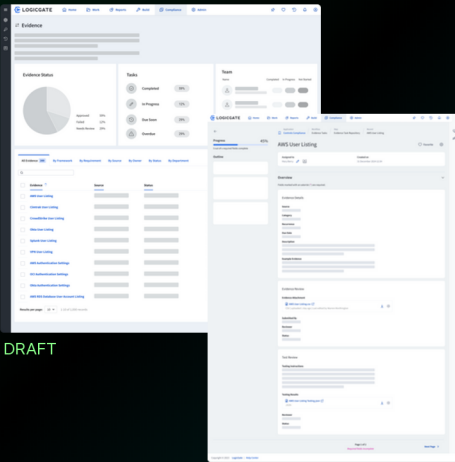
LOGICGATE
Home
Work
Reports
Build
Compliance
Admin

Evidence

Evidence Status
Approved
Failed
Needs Review

Tasks
Completed
In Progress
Due Soon
Overdue

Team
Name
Completed
In Progress
Not Started

All Evidence
By Framework
By Requirement
By Owner
By Status
By Department

Evidence
Owner
Status
AWS User Listing
Cloudflare User Listing
CrowdStrike User Listing
Okta User Listing
Splunk User Listing
VPN User Listing
AWS Authentication Settings
GCI Authentication Settings
SiteAuthentication Settings
AWS IAM Database User Account Listing

Results per page

DRAFT

LOGICGATE
Home
Work
Reports
Build
Compliance
Admin

Progress
Outline

AWS User Listing

Overview

Evidence Details

Evidence Review

Test Review

Page 1 of 2
Next Page
LogicGate
Privacy Policy